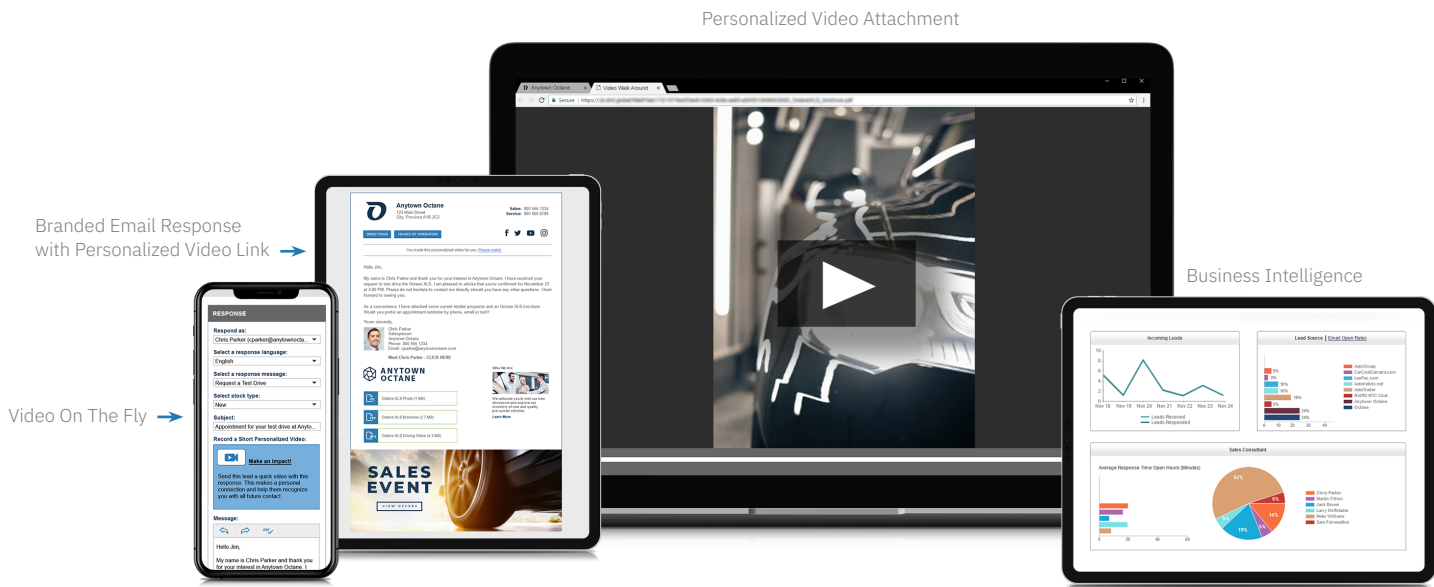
Personalized Video Attachment

Branded Email Response with Personalized Video Link

Business Intelligence

Video On The Fly

Anytown Octane | Video Walk Around

Secure | https://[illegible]

Anytown Octane
123 Main Street
City, Province A1B 2C3

Sales: 800 555 1234
Service: 800 555 6789

DIRECTIONS | HOURS OF OPERATION

I've made this personalized video for you. Please watch.

Hello Jim,

My name is Chris Parker and thank you for your interest in Anytown Octane. I have received your request to test drive the Octane XLS. I am pleased to advise that you're confirmed for November 23 at 3:00 PM. Please do not hesitate to contact me directly should you have any other questions. I look forward to seeing you.

As a convenience, I have attached some current retailer programs and an Octane XLS brochure. Would you prefer an appointment reminder by phone, email or text?

Yours sincerely,

Chris Parker
Salesperson
Anytown Octane
Phone: 800 555 1234
Email: cparker@anytownoctane.com

Meet Chris Parker - CLICK HERE

ANYTOWN OCTANE

Octane XLS Photo (1 MB)
Octane XLS Brochure (2.7 MB)
Octane XLS Driving Video (4.3 MB)

Who We Are
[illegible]
Learn More

SALES EVENT
VIEW OFFERS

RESPONSE
Respond as:
Chris Parker (cparker@anytownocta...
Select a response language:
English
Select a response message:
Request a Test Drive
Select stock type:
New
Subject:
Appointment for your test drive at Anyto...
Record a Short Personalized Video:
Make an Impact!
Send this lead a quick video with this response. This makes a personal connection and help them recognize you with all future contact.
Message:
Hello Jim,
My name is Chris Parker and thank you for your interest in Anytown Octane.

Incoming Leads
10 8 6 4 2 0
Nov 18 Nov 19 Nov 20 Nov 21 Nov 22 Nov 23 Nov 24
Leads Received
Leads Responded

Lead Source | Email Open Rates
AutoGroup
CarCostCanada.com
LeadTec.com
Autotrader.ca
AutoTrader
RAPID RTC Chat
Anytown Octane
Octane

Sales Consultant
Average Response Time Open Hours (Minutes)
0 20 40 60
Chris Parker
Martin Filton
Jack Brown
Larry Hoffmeister
Peter Williams
Sam Fairweather
63% 5% 14% 15% 5%